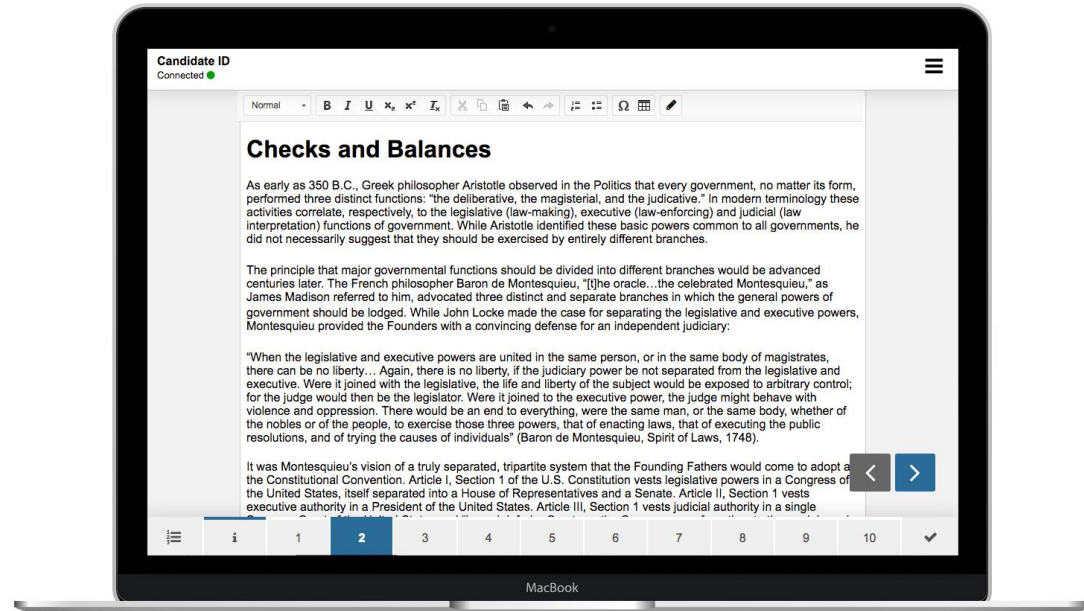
Candidate ID
Connected

Normal B I U $x_2$ $x^2$ $I_x$ Ω

# Checks and Balances

As early as 350 B.C., Greek philosopher Aristotle observed in the Politics that every government, no matter its form, performed three distinct functions: "the deliberative, the magisterial, and the judicative." In modern terminology these activities correlate, respectively, to the legislative (law-making), executive (law-enforcing) and judicial (law interpretation) functions of government. While Aristotle identified these basic powers common to all governments, he did not necessarily suggest that they should be exercised by entirely different branches.

The principle that major governmental functions should be divided into different branches would be advanced centuries later. The French philosopher Baron de Montesquieu, "[t]he oracle…the celebrated Montesquieu," as James Madison referred to him, advocated three distinct and separate branches in which the general powers of government should be lodged. While John Locke made the case for separating the legislative and executive powers, Montesquieu provided the Founders with a convincing defense for an independent judiciary:

"When the legislative and executive powers are united in the same person, or in the same body of magistrates, there can be no liberty… Again, there is no liberty, if the judiciary power be not separated from the legislative and executive. Were it joined with the legislative, the life and liberty of the subject would be exposed to arbitrary control; for the judge would then be the legislator. Were it joined to the executive power, the judge might behave with violence and oppression. There would be an end to everything, were the same man, or the same body, whether of the nobles or of the people, to exercise those three powers, that of enacting laws, that of executing the public resolutions, and of trying the causes of individuals" (Baron de Montesquieu, Spirit of Laws, 1748).

It was Montesquieu's vision of a truly separated, tripartite system that the Founding Fathers would come to adopt a the Constitutional Convention. Article I, Section 1 of the U.S. Constitution vests legislative powers in a Congress of the United States, itself separated into a House of Representatives and a Senate. Article II, Section 1 vests executive authority in a President of the United States. Article III, Section 1 vests judicial authority in a single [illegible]

i 1 2 3 4 5 6 7 8 9 10

MacBook